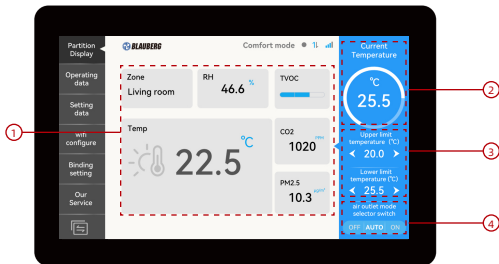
Partition Display

Operating data

Setting data

wifi configure

Binding setting

Our Service

BLAUBERG

Comfort mode

Zone
Living room

RH
46.6 %

TVOC

Temp
22.5 °C

CO2
1020 ppm

PM2.5
10.3 μg/m³

Current Temperature

°C
25.5

Upper limit temperature (°C)
20.0

Lower limit temperature (°C)
25.5

air outlet mode selector switch
OFF AUTO ON

1
2
3
4